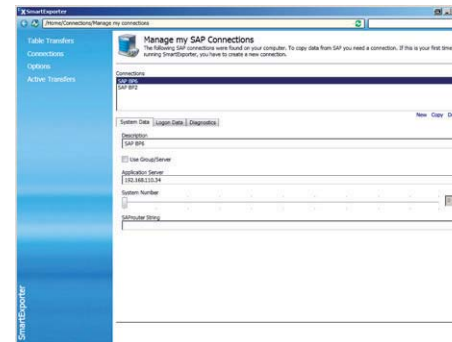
SmartExporter

/Home/Connections/Manage my connections

Table Transfers
Connections
Options
Active Transfers

Manage my SAP Connections

The following SAP connections were found on your computer. To copy data from SAP you need a connection. If this is your first time running SmartExporter, you have to create a new connection.

Connections
SAP BP6
SAP BP2

New Copy D

System Data | Logon Data | Diagnostics

Description
SAP BP6

Use Group/Server

Application Server
192.168.110.34

System Number

SAProuter String

SmartExporter